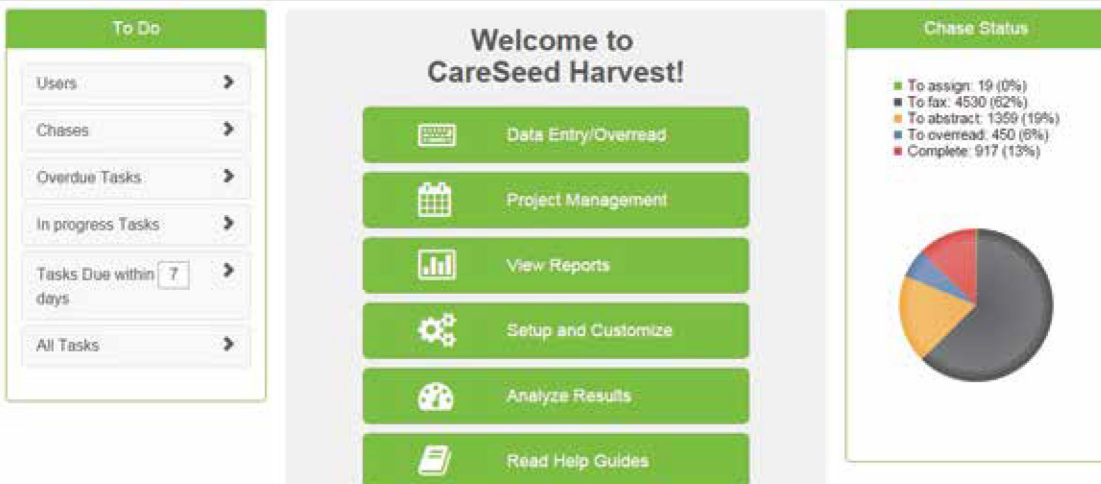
To Do

Users

Chases

Overdue Tasks

In progress Tasks

Tasks Due within 7 days

All Tasks

Welcome to CareSeed Harvest!

Data Entry/Overread

Project Management

View Reports

Setup and Customize

Analyze Results

Read Help Guides

Chase Status

To assign: 19 (0%)
To fax: 4530 (62%)
To abstract: 1359 (19%)
To overread: 450 (6%)
Complete: 917 (13%)